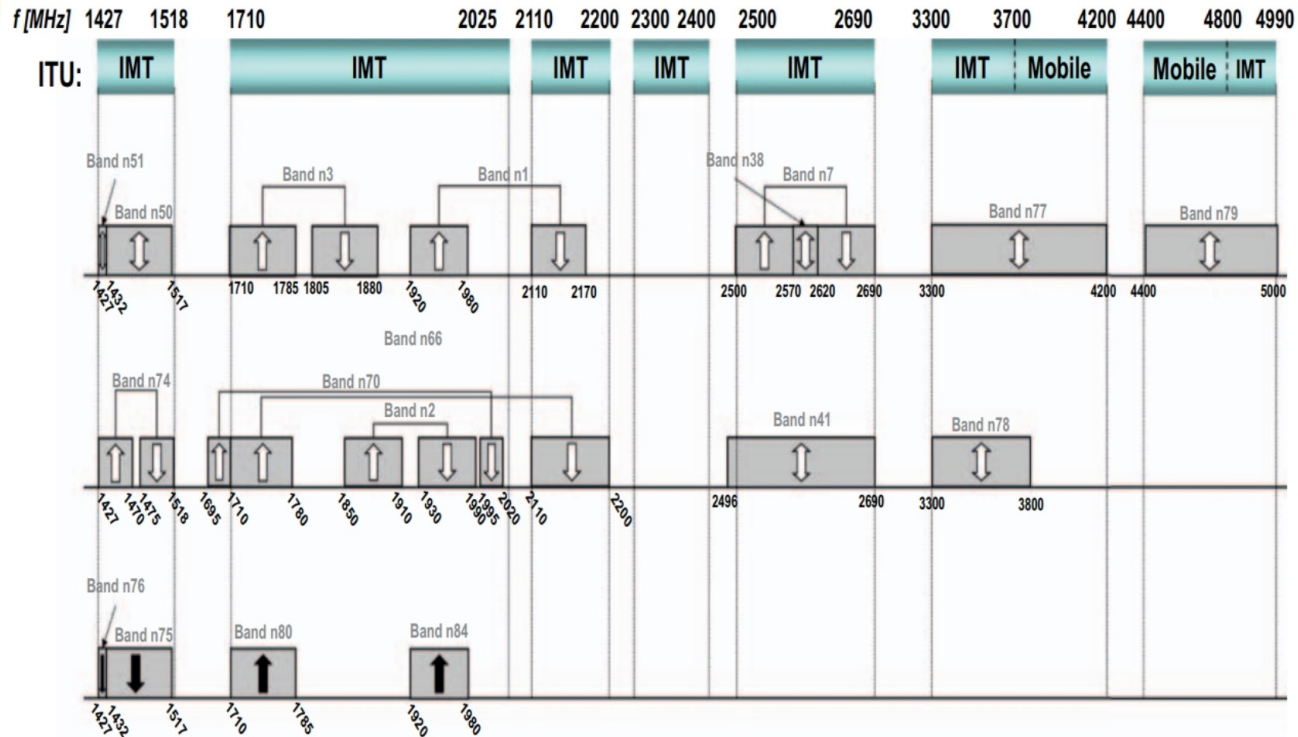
f [MHz] 1427 1518 1710 2025 2110 2200 2300 2400 2500 2690 3300 3700 4200 4400 4800 4990

ITU: IMT IMT IMT IMT IMT IMT Mobile Mobile IMT

Band n51
Band n50
1427 1432 1517
Band n3
1710 1785 1805 1880
Band n1
1920 1980 2110 2170
Band n38
Band n7
2500 2570 2620 2690
Band n77
3300 4200
Band n79
4400 5000

Band n66
Band n74
1427 1470 1475 1518
Band n70
Band n2
1695 1710 1780 1850 1910 1930 1990 1995 2020 2110 2200
Band n41
2496 2690
Band n78
3300 3800

Band n76
Band n75
1427 1432 1517
Band n80
1710 1785
Band n84
1920 1980